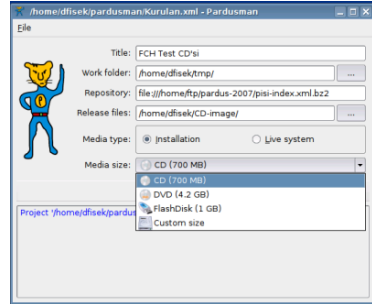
/home/dfisek/pardusman/Kurulan.xml - Pardusman

File

Title: FCH Test CD'si

Work folder: /home/dfisek/tmp/

...

Repository: file:///home/ftp/pardus-2007/pisi-index.xml.bz2

Release files: /home/dfisek/CD-image/

...

Media type: Installation

Live system

Media size: CD (700 MB)

CD (700 MB)

DVD (4.2 GB)

FlashDisk (1 GB)

Custom size

Project '/home/dfisek/pardus